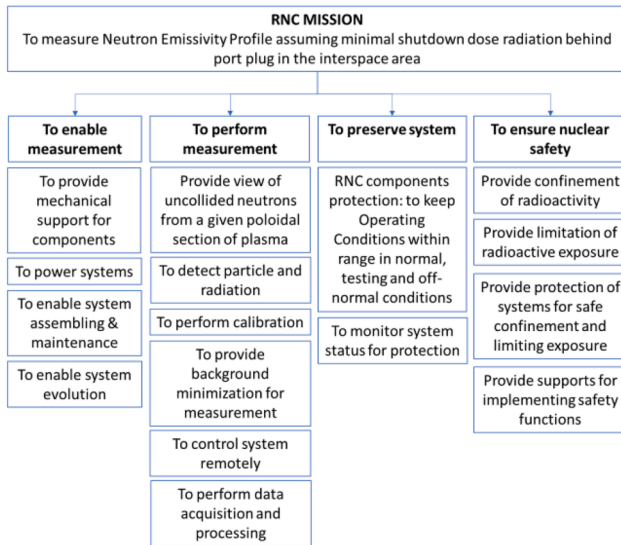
RNC MISSION
To measure Neutron Emissivity Profile assuming minimal shutdown dose radiation behind port plug in the interspace area

To enable measurement

To provide mechanical support for components

To power systems

To enable system assembling & maintenance

To enable system evolution

To perform measurement

Provide view of uncollided neutrons from a given poloidal section of plasma

To detect particle and radiation

To perform calibration

To provide background minimization for measurement

To control system remotely

To perform data acquisition and processing

To preserve system

RNC components protection: to keep Operating Conditions within range in normal, testing and off-normal conditions

To monitor system status for protection

To ensure nuclear safety

Provide confinement of radioactivity

Provide limitation of radioactive exposure

Provide protection of systems for safe confinement and limiting exposure

Provide supports for implementing safety functions